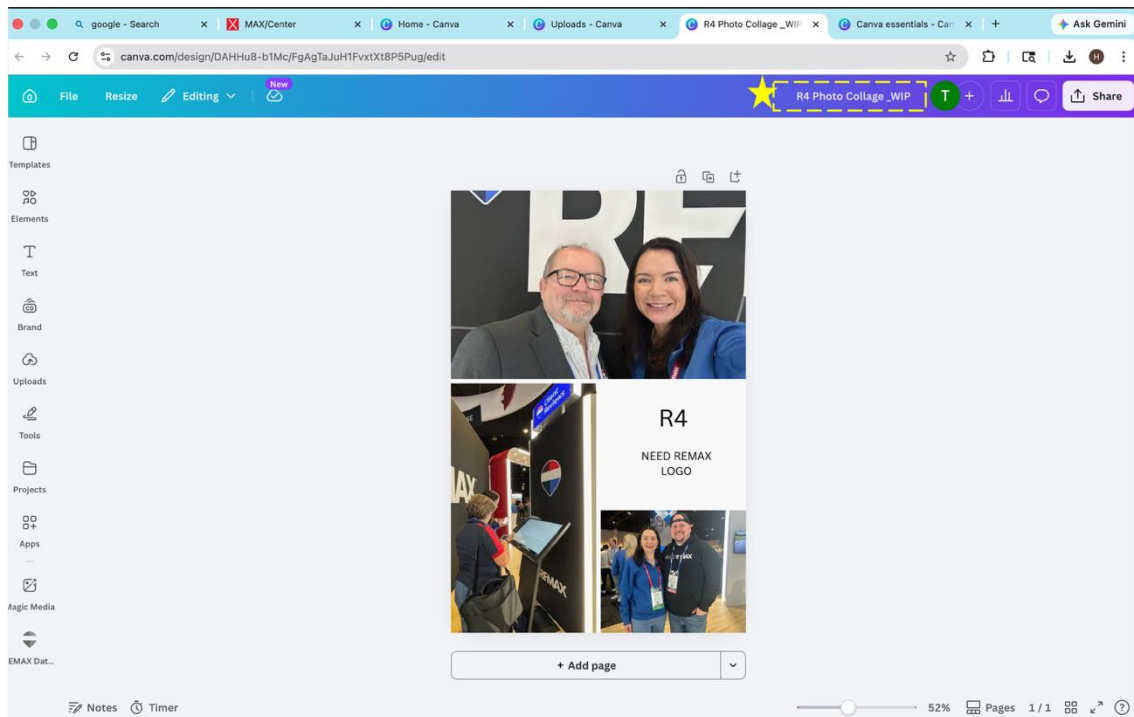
google - Search
MAX/Center
Home - Canva
Uploads - Canva
R4 Photo Collage _WIP
Canva essentials - Can
Ask Gemini
canva.com/design/DAHHu8-b1Mc/FgAgTaJuH1FvxtXt8P5Pug/edit

File Resize Editing New
R4 Photo Collage _WIP
T
Share

Templates
Elements
Text
Brand
Uploads
Tools
Projects
Apps
Magic Media
EMAX Dat...

R4

NEED REMAX LOGO

+ Add page

Notes Timer
52% Pages 1/1